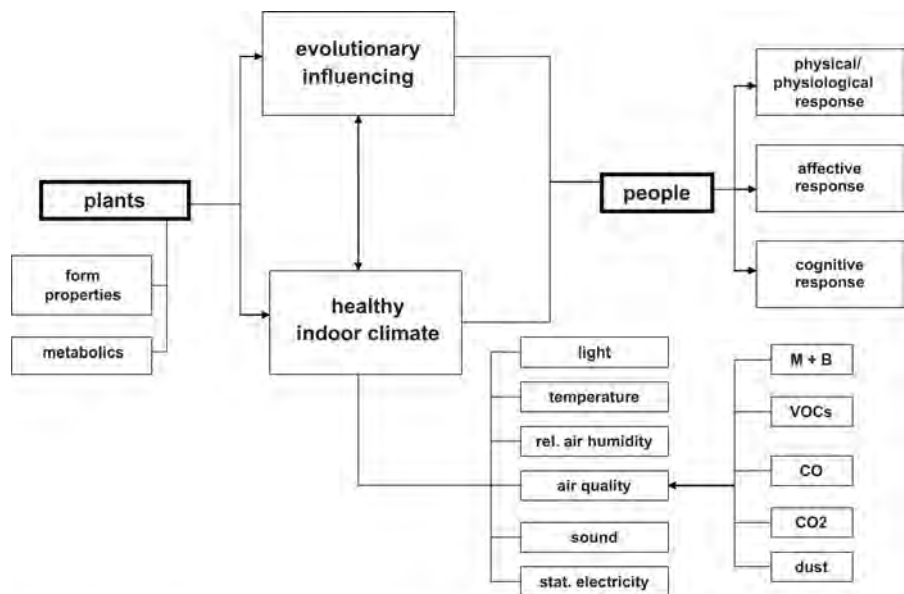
evolutionary influencing

physical/ physiological response

plants

people

affective response

form properties

metabolics

healthy indoor climate

cognitive response

light

M + B

temperature

VOCs

rel. air humidity

CO

air quality

CO2

sound

dust

stat. electricity